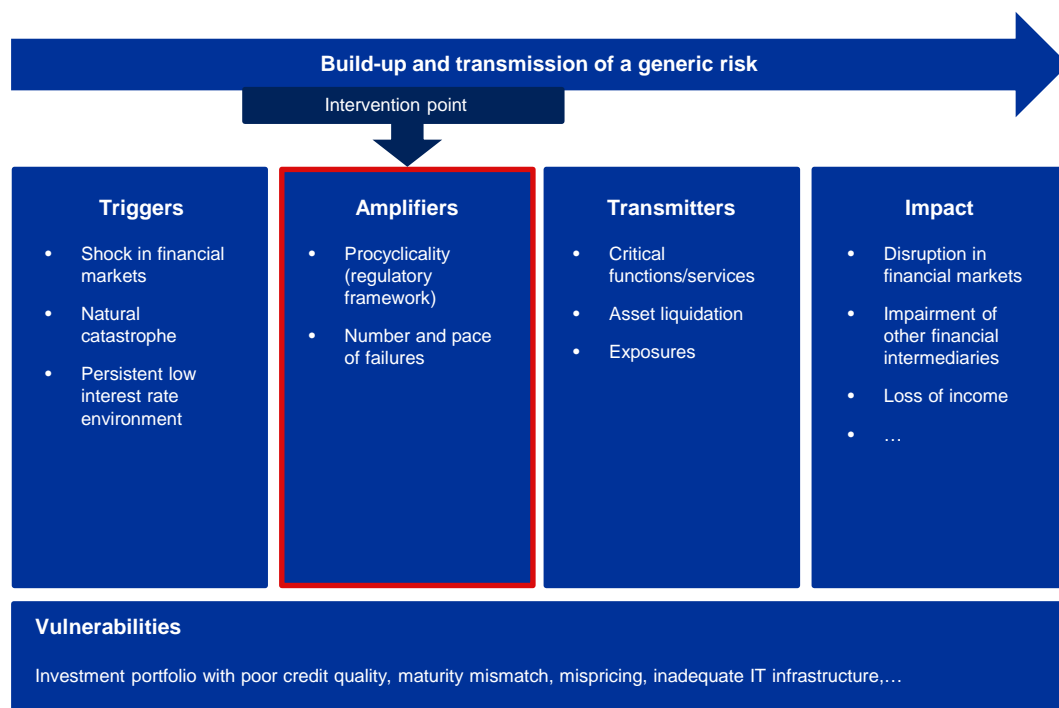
Build-up and transmission of a generic risk

Intervention point

Triggers

- Shock in financial markets
- Natural catastrophe
- Persistent low interest rate environment

Amplifiers

- Procyclicality (regulatory framework)
- Number and pace of failures

Transmitters

- Critical functions/services
- Asset liquidation
- Exposures

Impact

- Disruption in financial markets
- Impairment of other financial intermediaries
- Loss of income
- …

Vulnerabilities

Investment portfolio with poor credit quality, maturity mismatch, mispricing, inadequate IT infrastructure,…